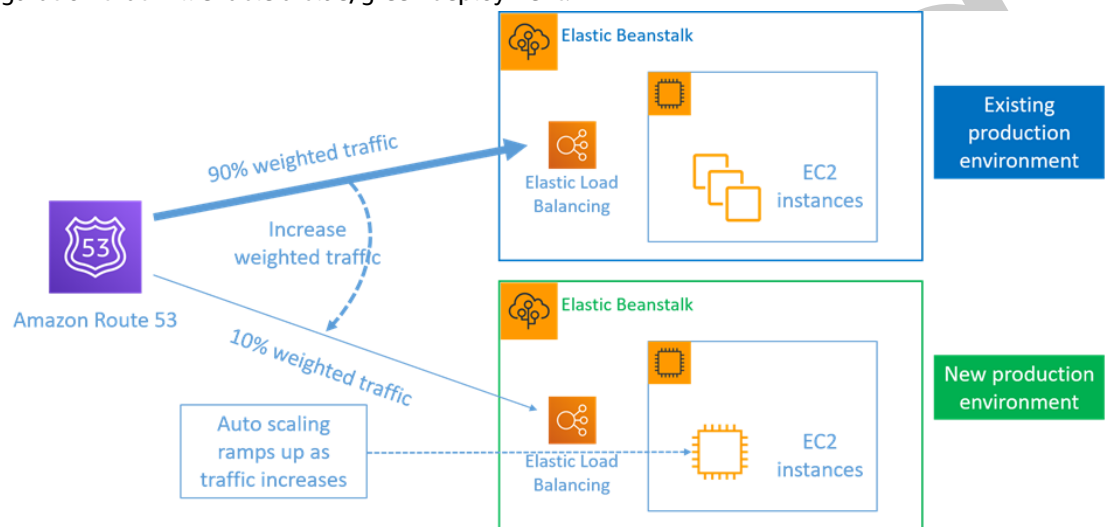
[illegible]

Elastic Beanstalk

Existing production environment

90% weighted traffic

Elastic Load Balancing

EC2 instances

Increase weighted traffic

53

Amazon Route 53

Elastic Beanstalk

10% weighted traffic

New production environment

Auto scaling ramps up as traffic increases

Elastic Load Balancing

EC2 instances